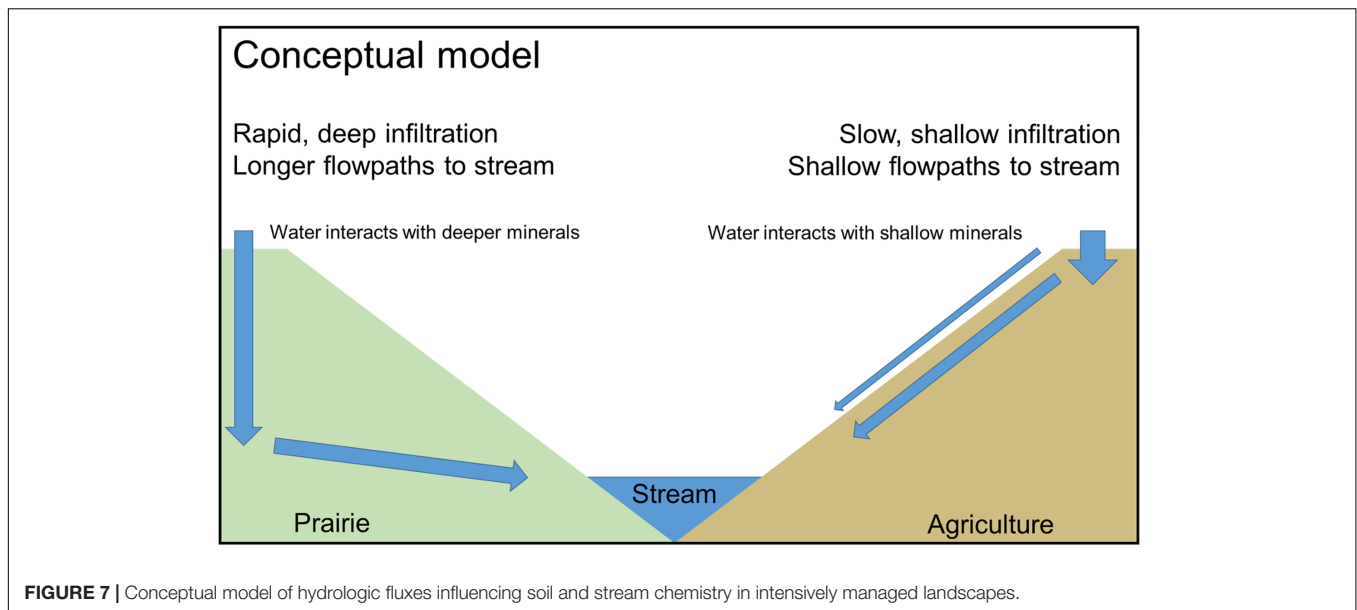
Conceptual model

Rapid, deep infiltration
Longer flowpaths to stream

Slow, shallow infiltration
Shallow flowpaths to stream

Water interacts with deeper minerals

Water interacts with shallow minerals

Stream

Prairie

Agriculture

**FIGURE 7 |** Conceptual model of hydrologic fluxes influencing soil and stream chemistry in intensively managed landscapes.